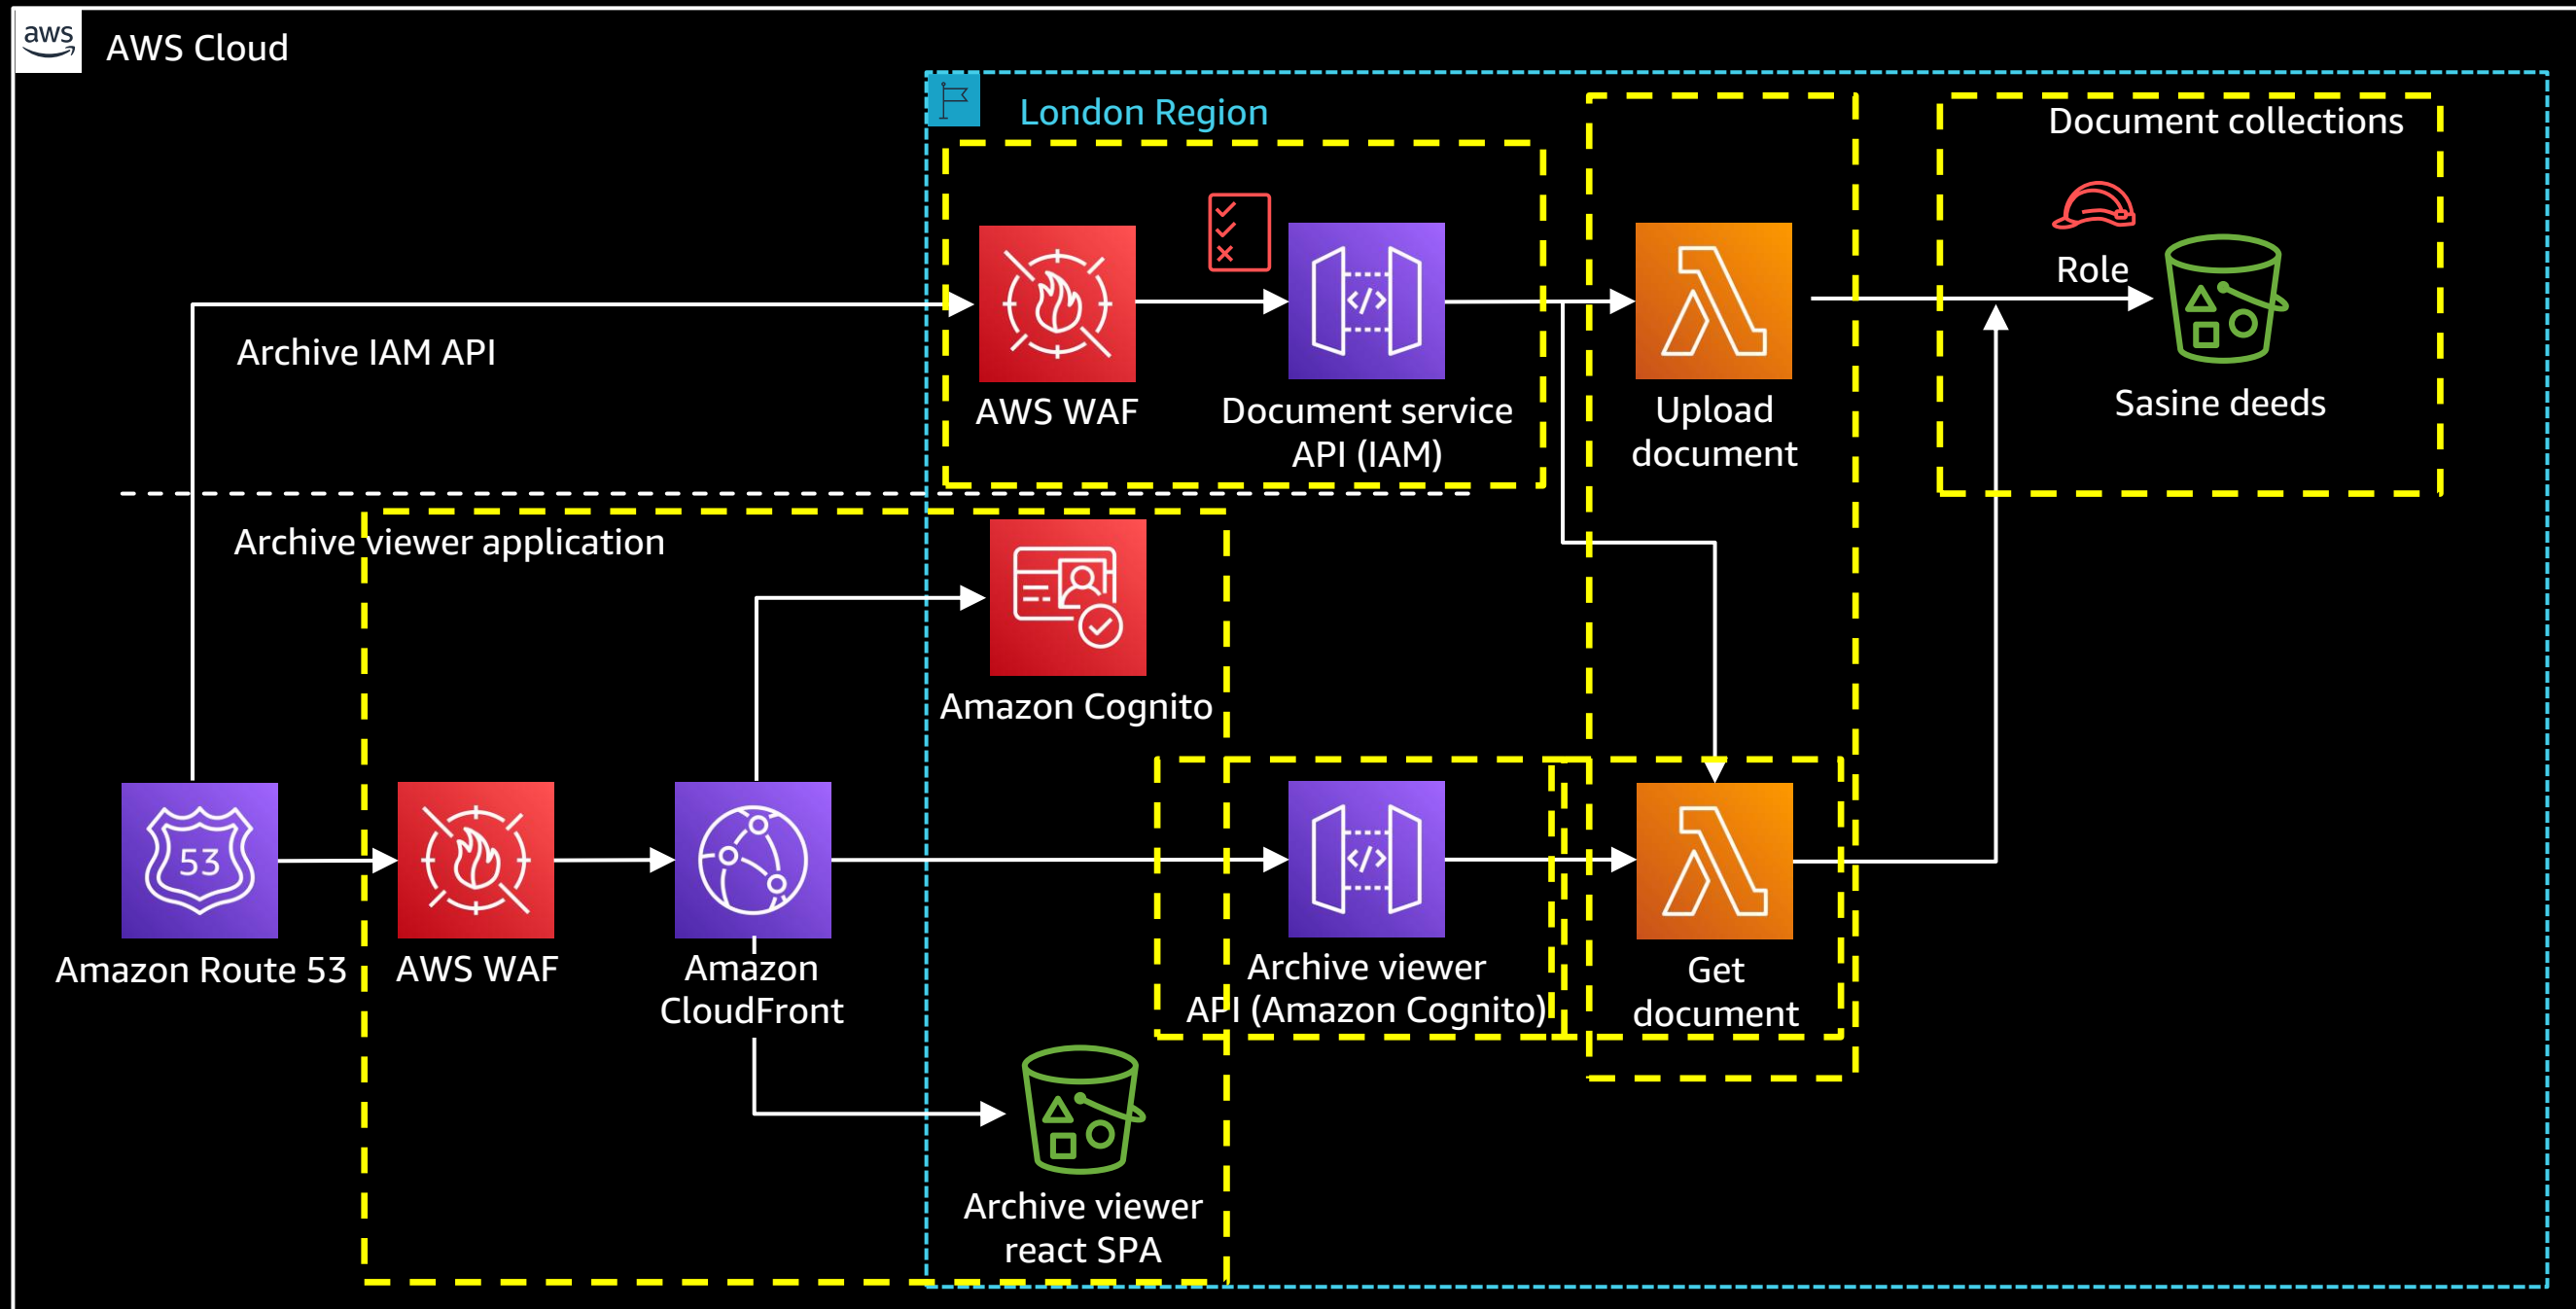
aws

AWS Cloud

London Region

Document collections

Archive IAM API

AWS WAF

Document service API (IAM)

Upload document

Role

Sasine deeds

Archive viewer application

Amazon Cognito

53

Amazon Route 53

AWS WAF

Amazon CloudFront

Archive viewer API (Amazon Cognito)

Get document

Archive viewer react SPA